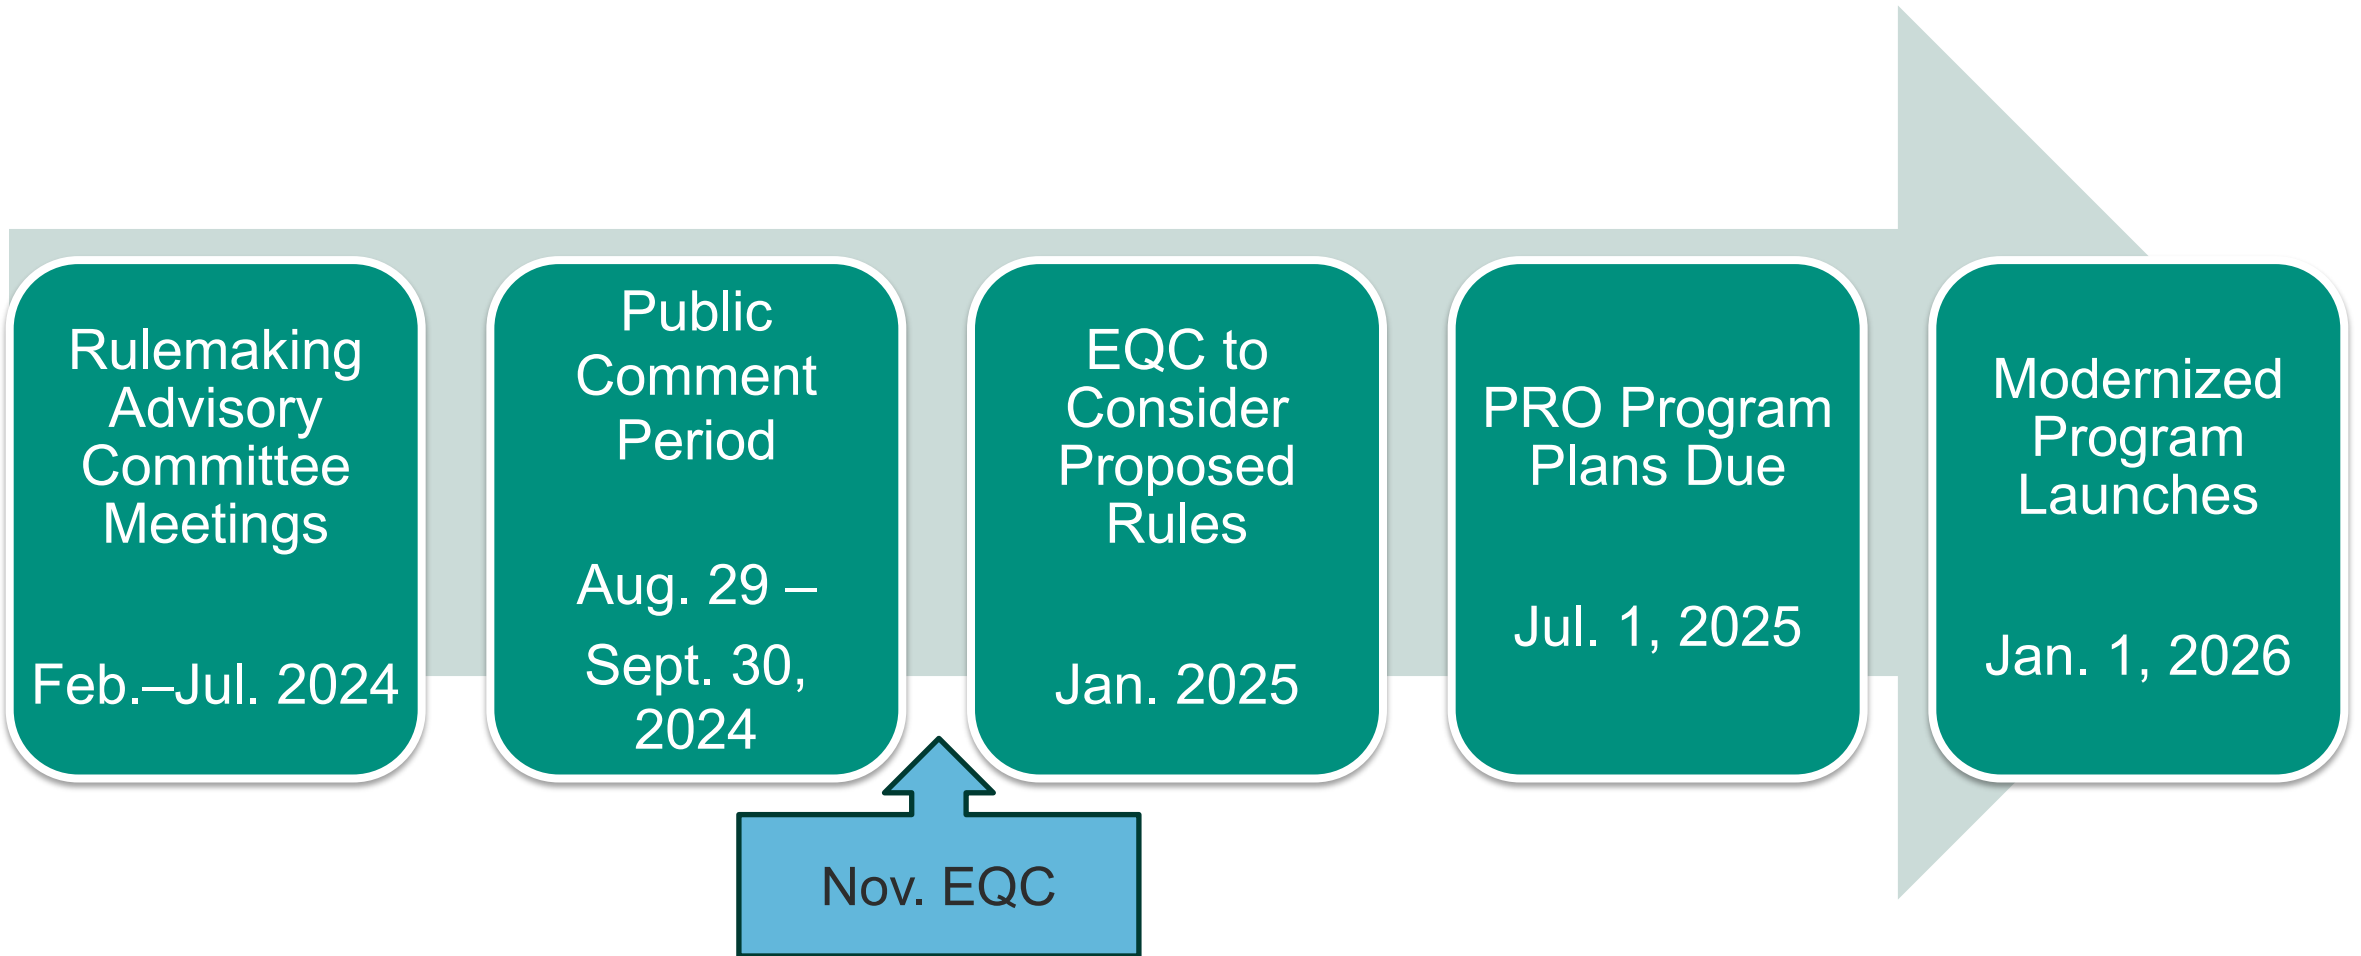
Rulemaking Advisory Committee Meetings

Feb.–Jul. 2024

Public Comment Period

Aug. 29 – Sept. 30, 2024

EQC to Consider Proposed Rules

Jan. 2025

PRO Program Plans Due

Jul. 1, 2025

Modernized Program Launches

Jan. 1, 2026

Nov. EQC